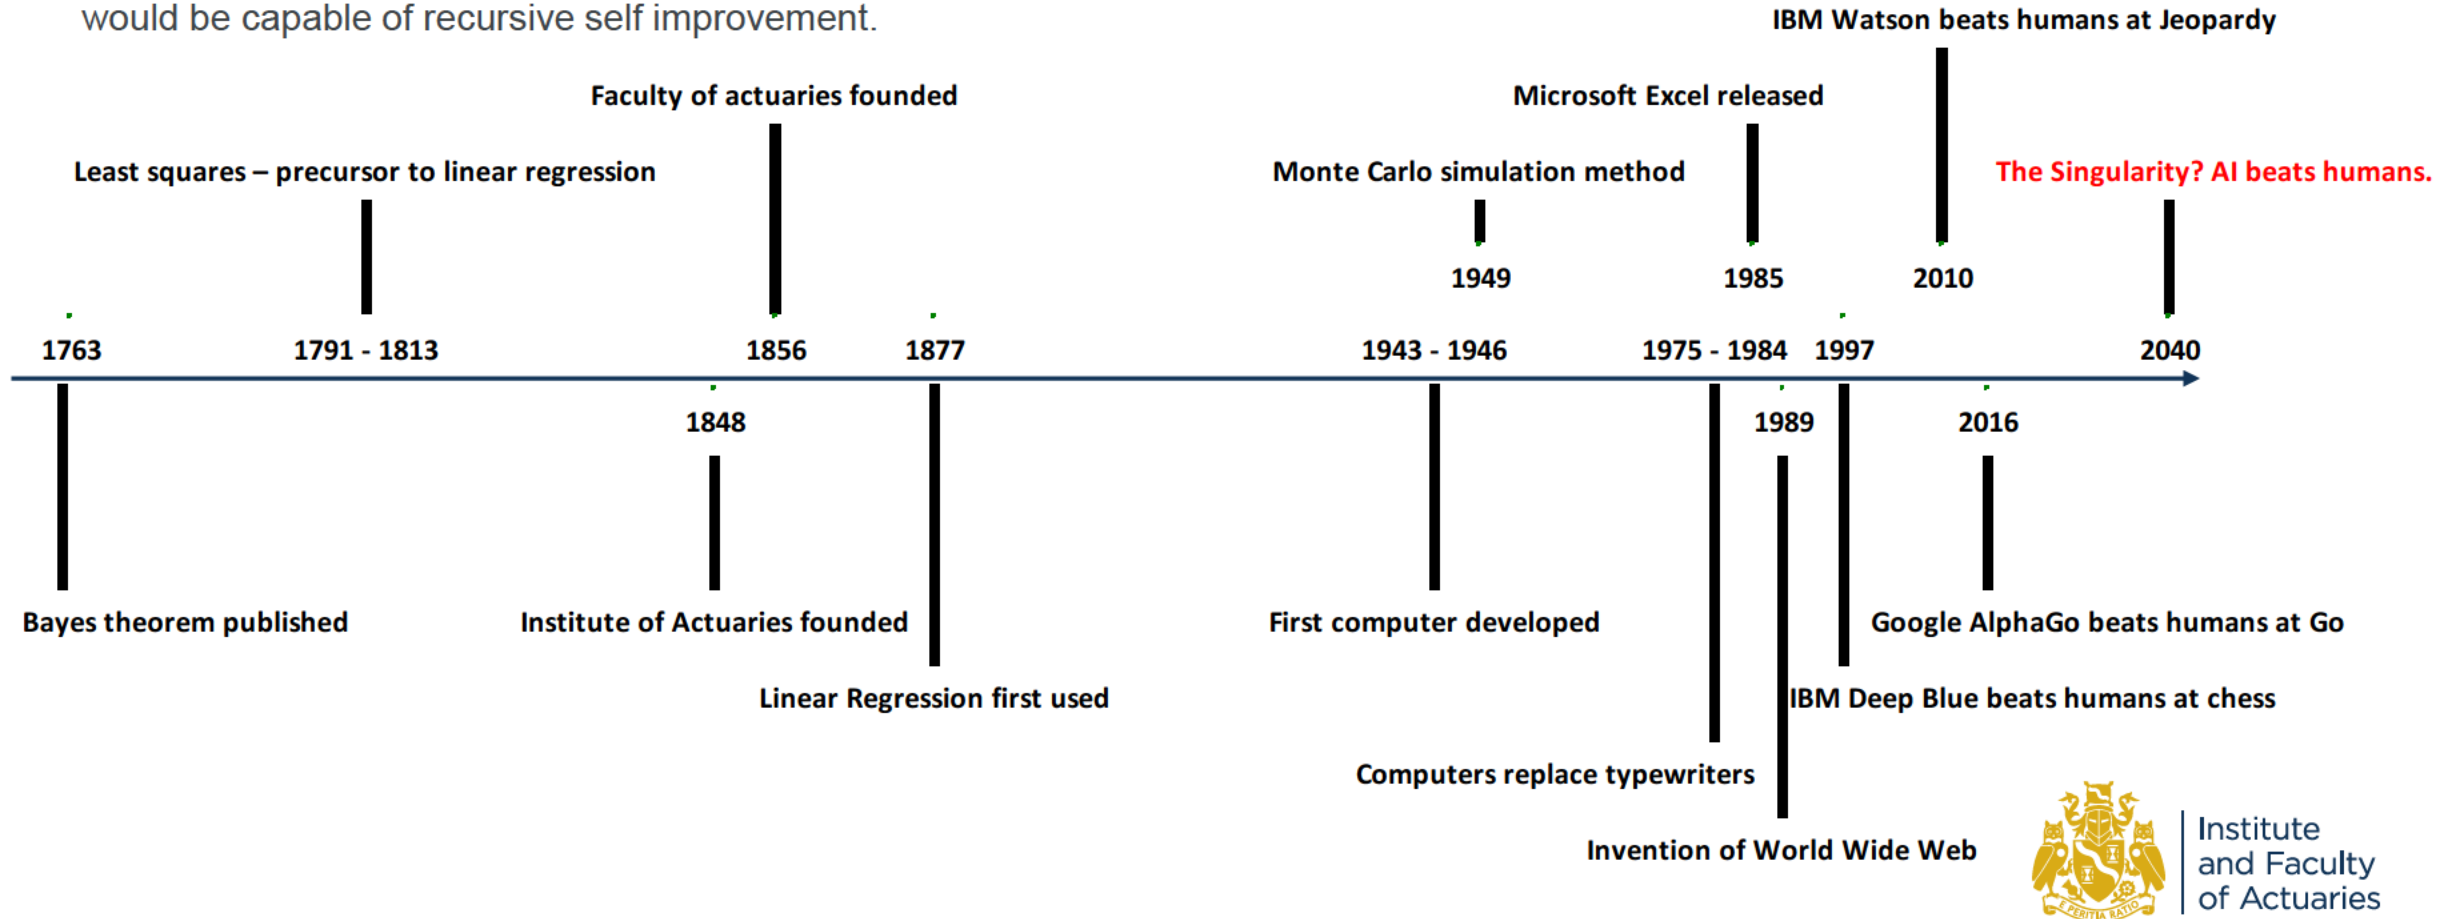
would be capable of recursive self improvement.

IBM Watson beats humans at Jeopardy

Faculty of actuaries founded

Microsoft Excel released

Least squares – precursor to linear regression

Monte Carlo simulation method

The Singularity? AI beats humans.

1949

1985

2010

1763

1791 - 1813

1856

1877

1943 - 1946

1975 - 1984

1997

2040

1848

1989

2016

Bayes theorem published

Institute of Actuaries founded

First computer developed

Google AlphaGo beats humans at Go

Linear Regression first used

IBM Deep Blue beats humans at chess

Computers replace typewriters

Invention of World Wide Web

E PERITIA RATIO

Institute and Faculty of Actuaries